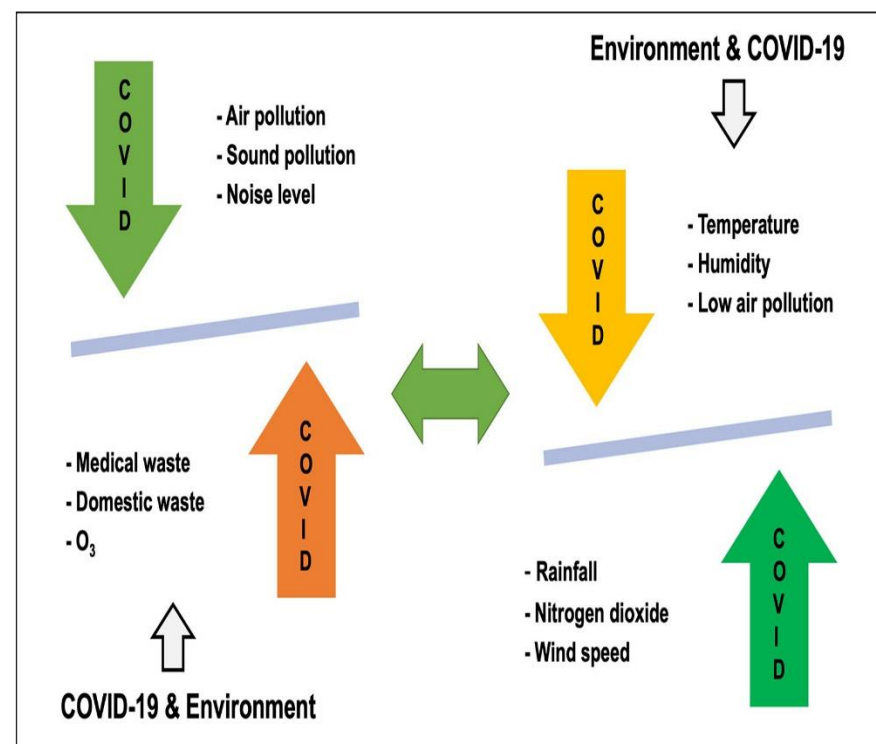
Environment & COVID-19

COVID

- Air pollution
- Sound pollution
- Noise level

COVID

- Temperature
- Humidity
- Low air pollution

COVID

- Medical waste
- Domestic waste
- $O_3$

COVID

- Rainfall
- Nitrogen dioxide
- Wind speed

COVID-19 & Environment